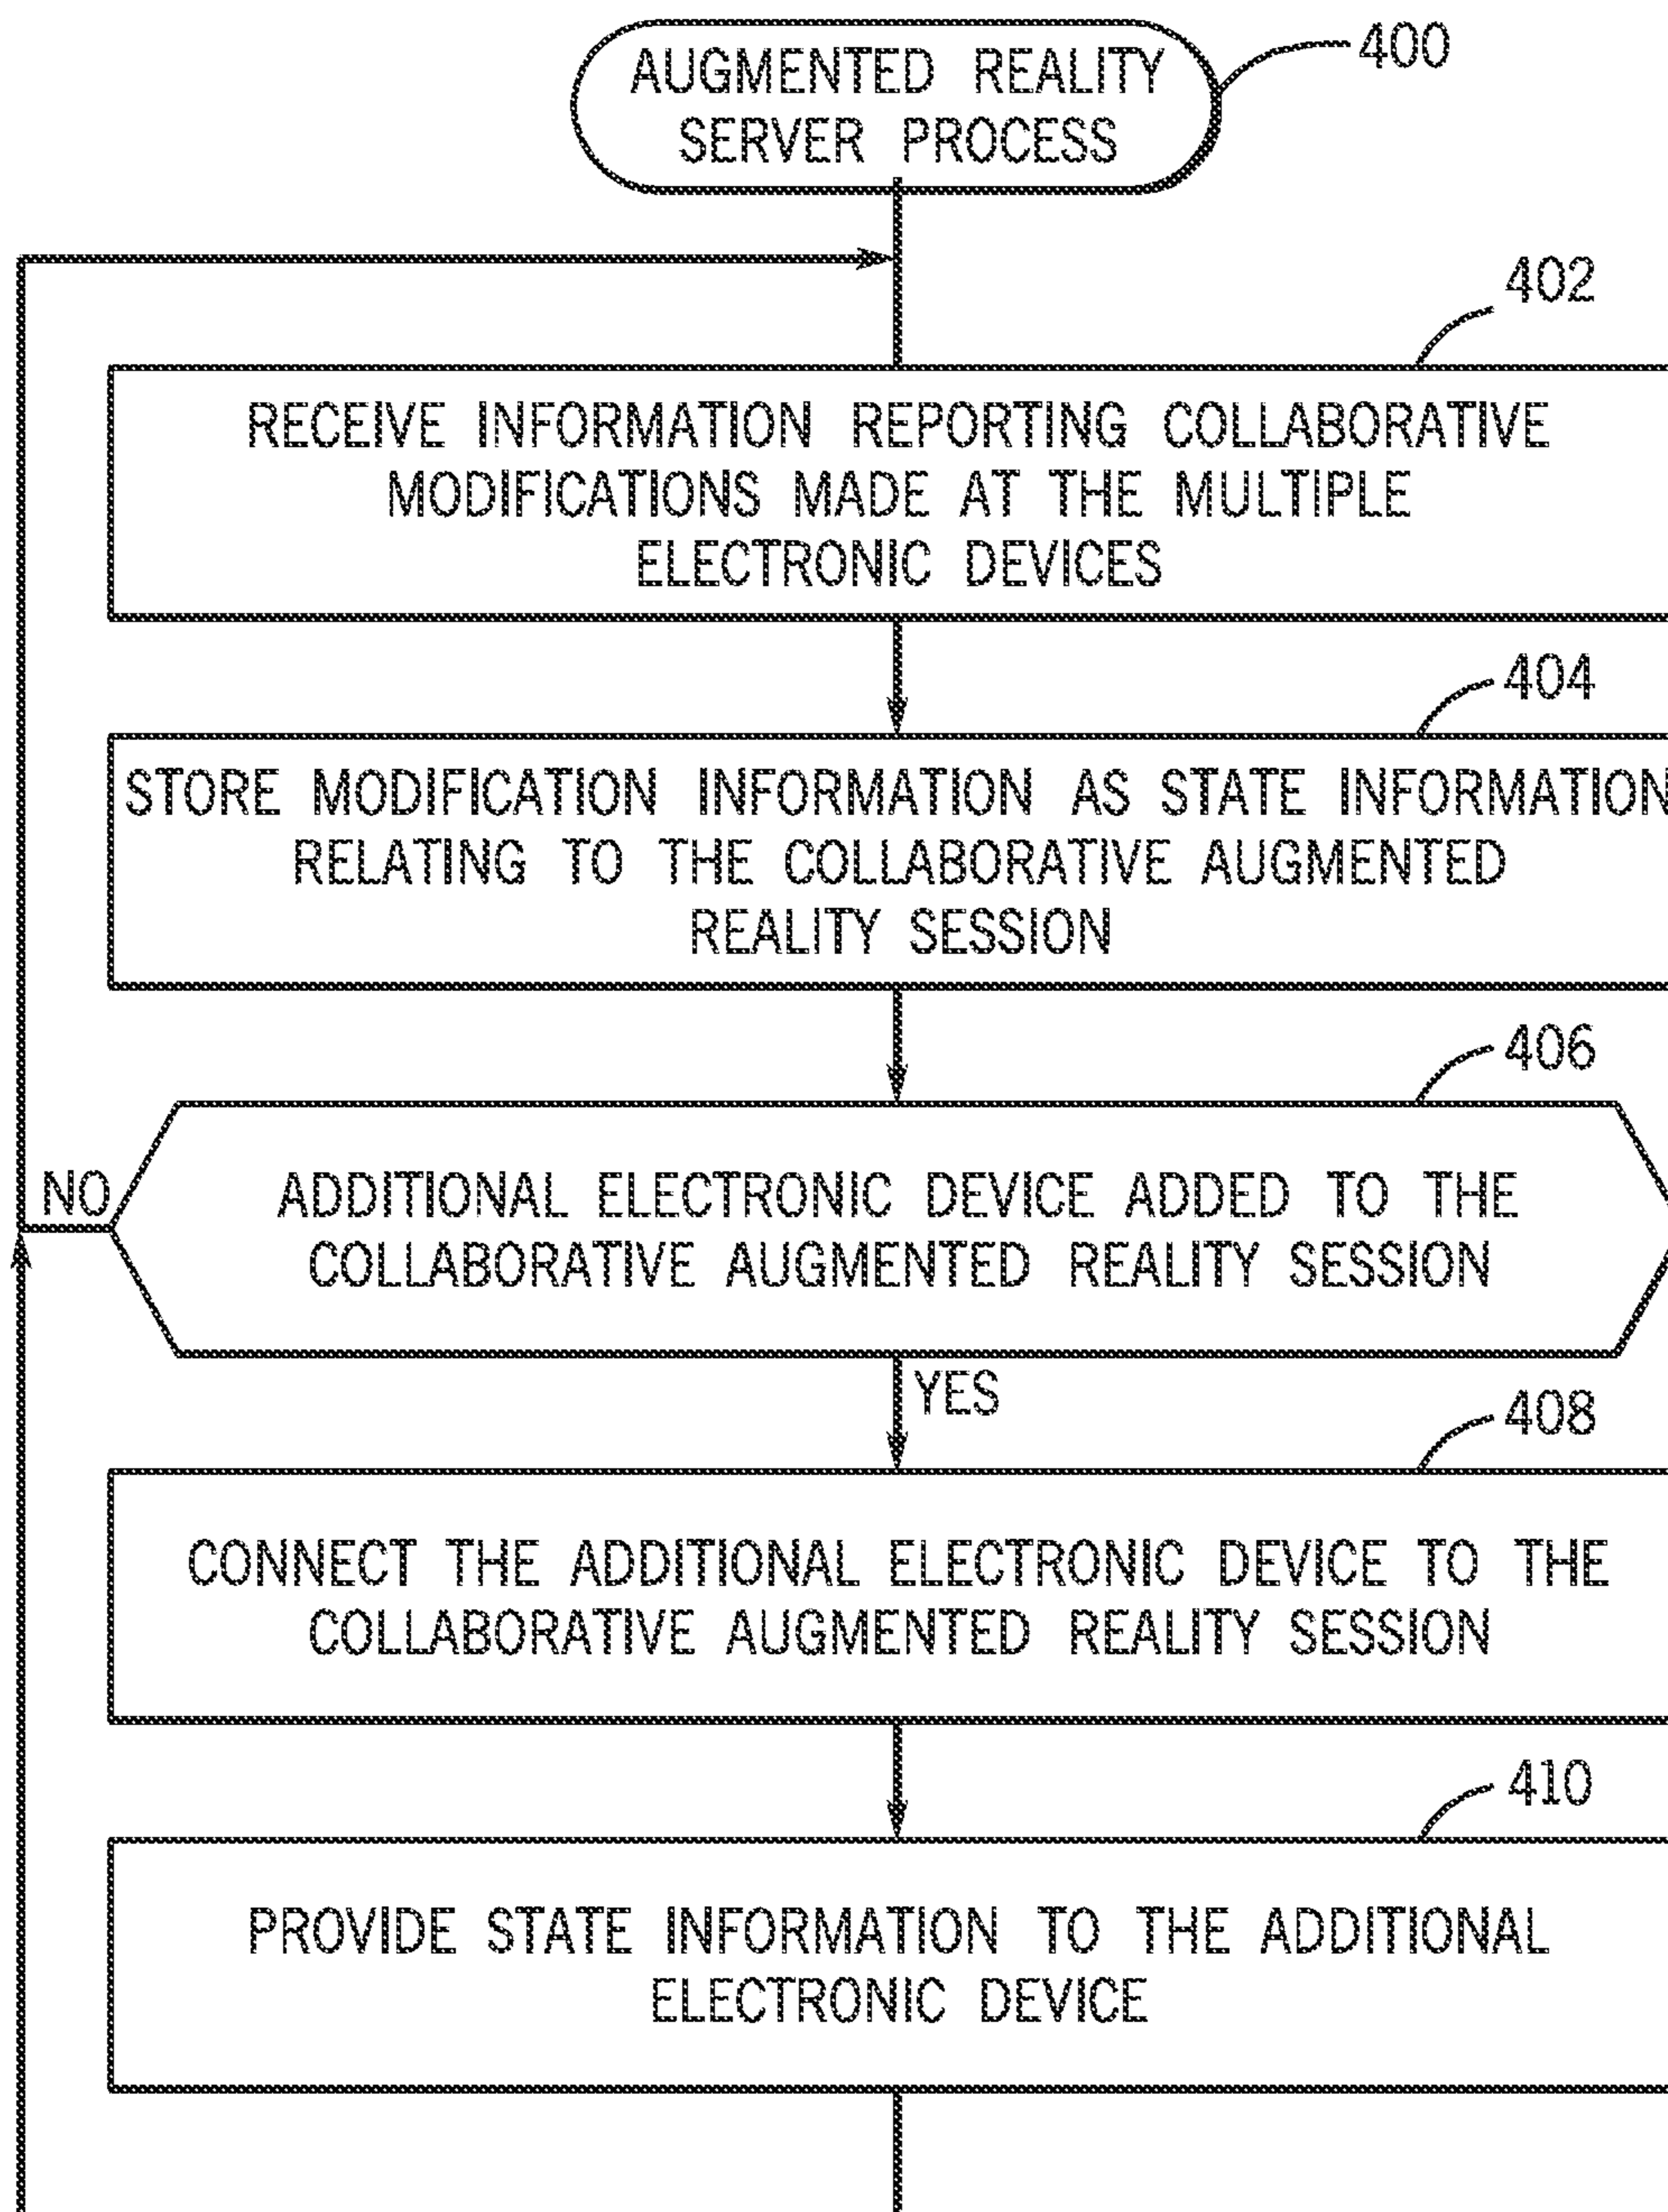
AUGMENTED REALITY SERVER PROCESS

400

402

RECEIVE INFORMATION REPORTING COLLABORATIVE MODIFICATIONS MADE AT THE MULTIPLE ELECTRONIC DEVICES

404

STORE MODIFICATION INFORMATION AS STATE INFORMATION RELATING TO THE COLLABORATIVE AUGMENTED REALITY SESSION

406

NO

ADDITIONAL ELECTRONIC DEVICE ADDED TO THE COLLABORATIVE AUGMENTED REALITY SESSION

YES

408

CONNECT THE ADDITIONAL ELECTRONIC DEVICE TO THE COLLABORATIVE AUGMENTED REALITY SESSION

410

PROVIDE STATE INFORMATION TO THE ADDITIONAL ELECTRONIC DEVICE